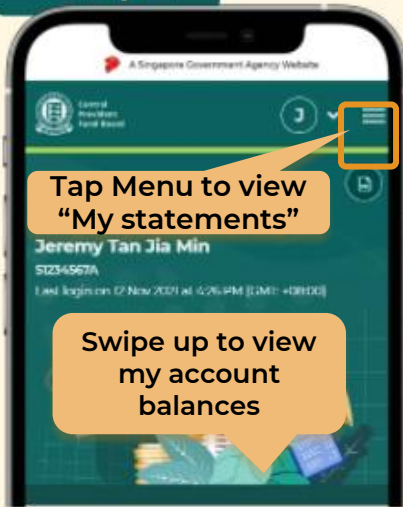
A Singapore Government Agency Website

Central Provident Fund Board

J

Tap Menu to view "My statements"

Jeremy Tan Jia Min

S1234567A

Last login on 17 Nov 2021 at 4:26 PM (GMT +08:00)

Swipe up to view my account balances